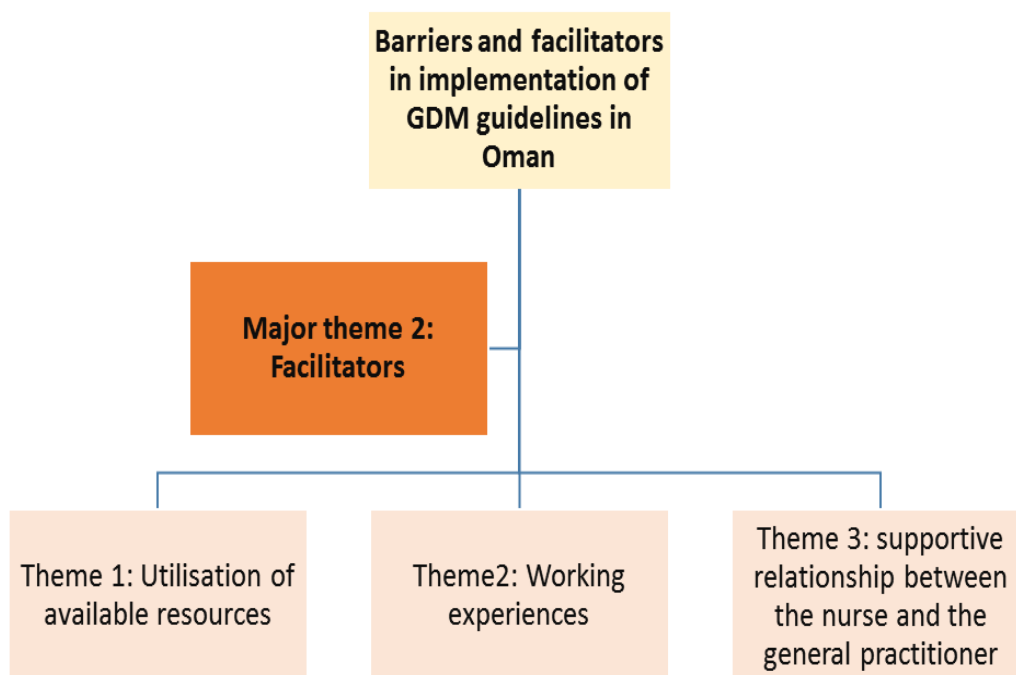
Barriers and facilitators in implementation of GDM guidelines in Oman

Major theme 2: Facilitators

Theme 1: Utilisation of available resources

Theme2: Working experiences

Theme 3: supportive relationship between the nurse and the general practitioner